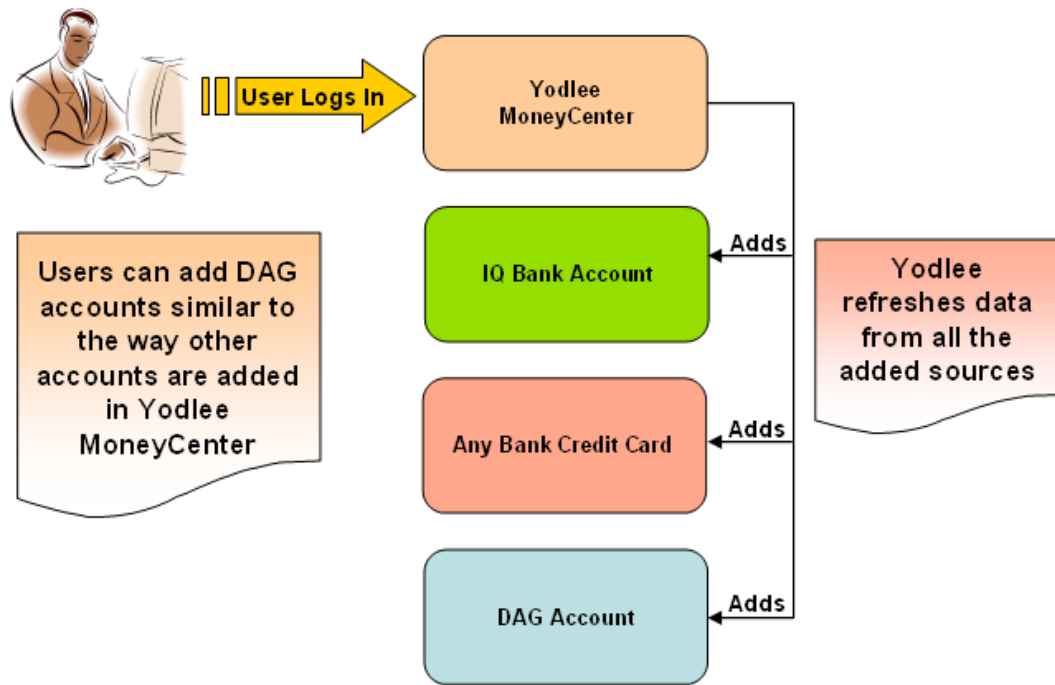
User Logs In

Yodlee MoneyCenter

Adds

IQ Bank Account

Users can add DAG accounts similar to the way other accounts are added in Yodlee MoneyCenter

Yodlee refreshes data from all the added sources

Adds

Any Bank Credit Card

Adds

DAG Account